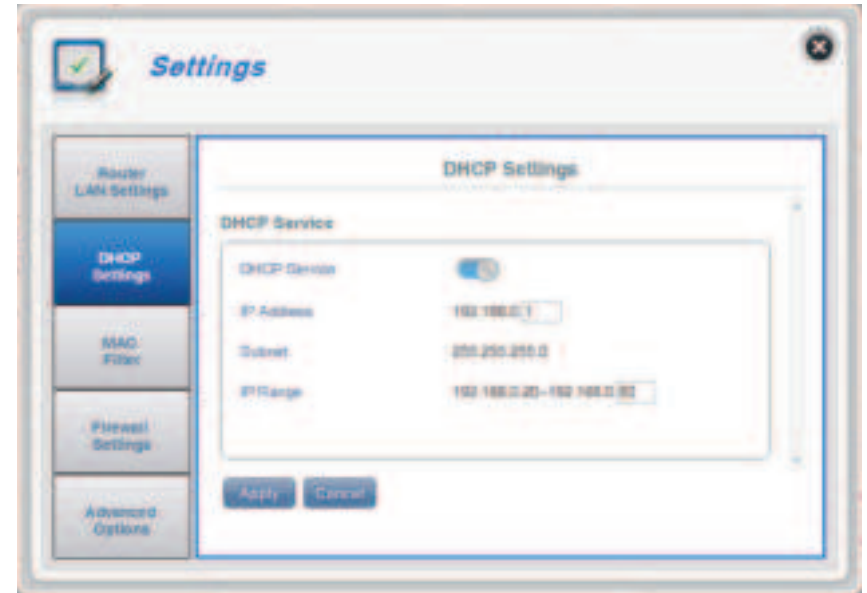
Settings

Router LAN Settings

DHCP Settings

MAC Filter

Firewall Settings

Advanced Options

DHCP Settings

DHCP Service

DHCP Service

IP Address 192.168.0. 1

Subnet 255.255.255.0

IP Range 192.168.0.20~192.168.0. 83

Apply Cancel